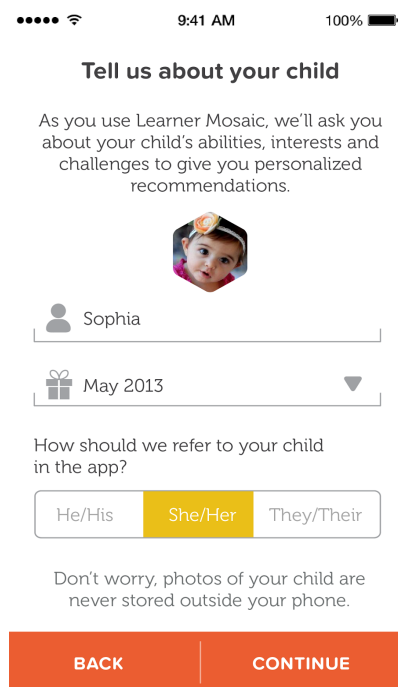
9:41 AM

100%

Tell us about your child

As you use Learner Mosaic, we'll ask you about your child's abilities, interests and challenges to give you personalized recommendations.

Sophia

May 2013

How should we refer to your child in the app?

| He/His | She/Her | They/Their |
|---|---|---|

Don't worry, photos of your child are never stored outside your phone.

BACK

CONTINUE